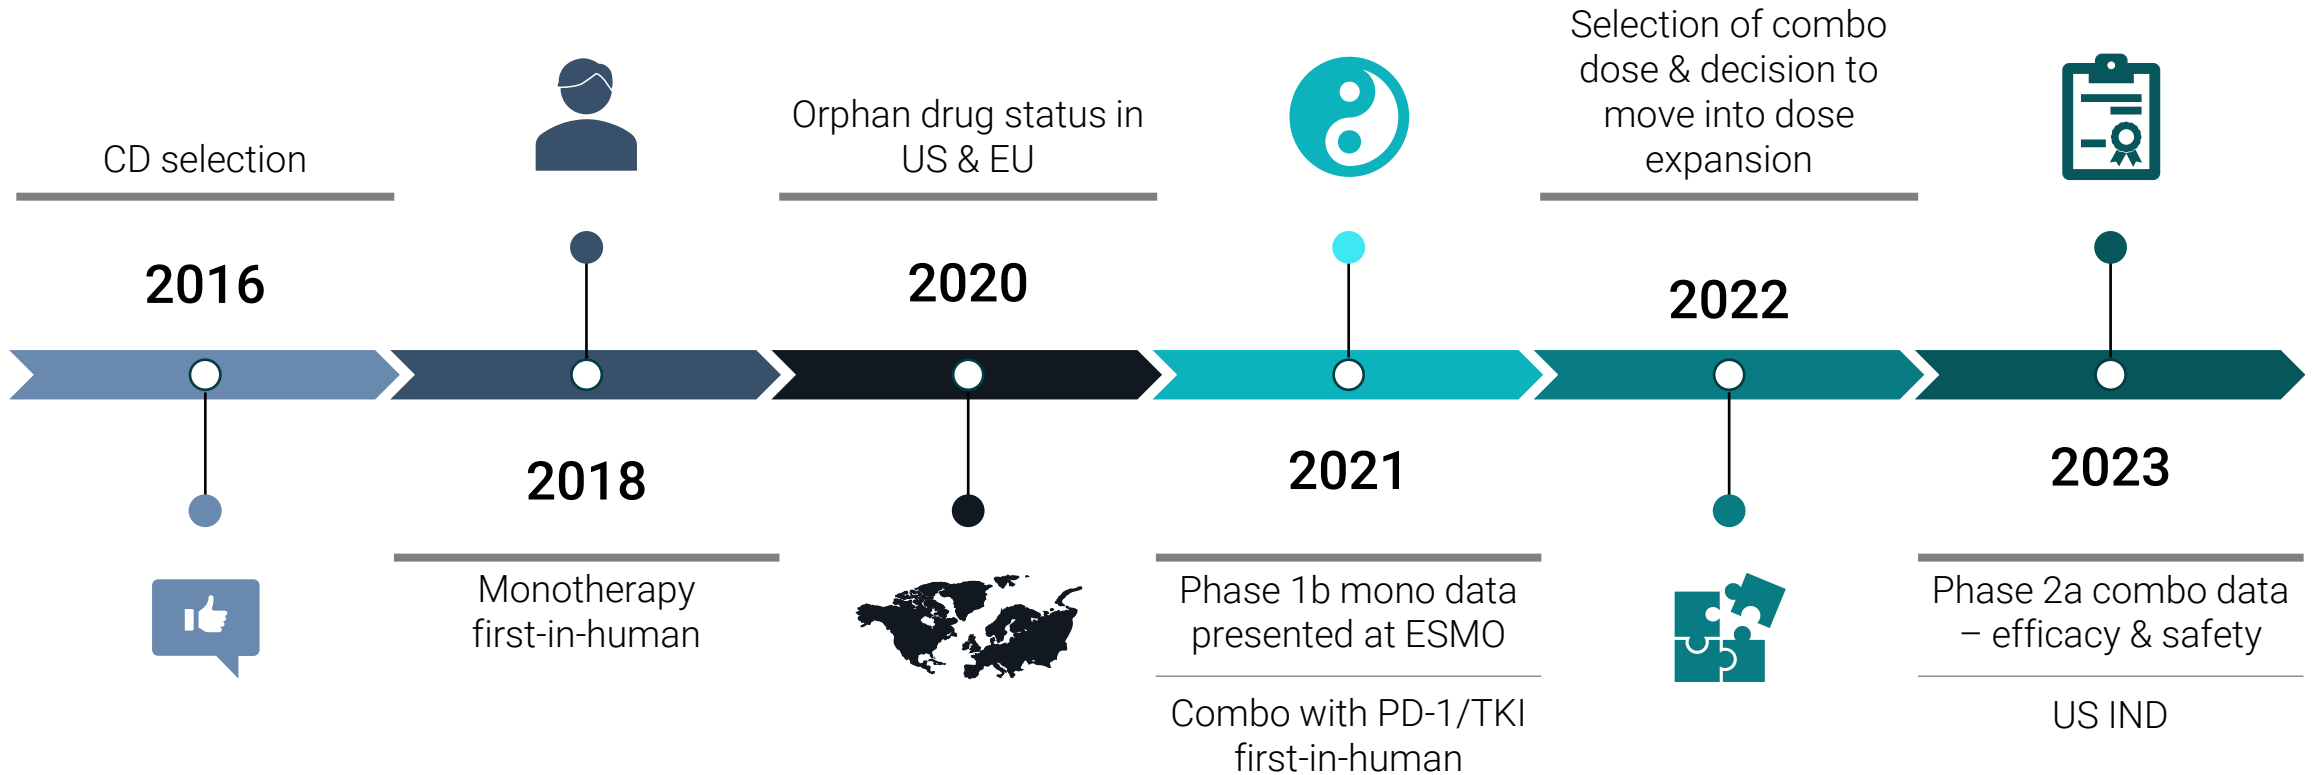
CD selection

2016

2018

Monotherapy first-in-human

Orphan drug status in US & EU

2020

2021

Phase 1b mono data presented at ESMO

Combo with PD-1/TKI first-in-human

Selection of combo dose & decision to move into dose expansion

2022

2023

Phase 2a combo data – efficacy & safety

US IND